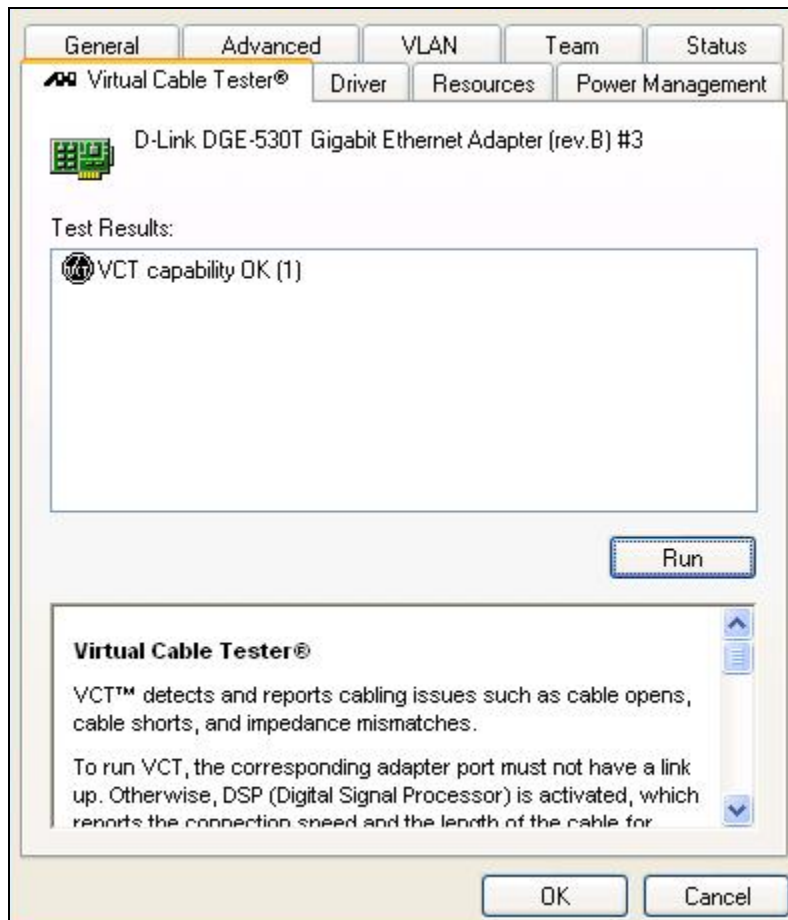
General | Advanced | VLAN | Team | Status

Virtual Cable Tester® | Driver | Resources | Power Management

D-Link DGE-530T Gigabit Ethernet Adapter (rev.B) #3

Test Results:

VCT capability OK (1)

Run

Virtual Cable Tester®

VCT™ detects and reports cabling issues such as cable opens, cable shorts, and impedance mismatches.

To run VCT, the corresponding adapter port must not have a link up. Otherwise, DSP (Digital Signal Processor) is activated, which reports the connection speed and the length of the cable for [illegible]

OK

Cancel